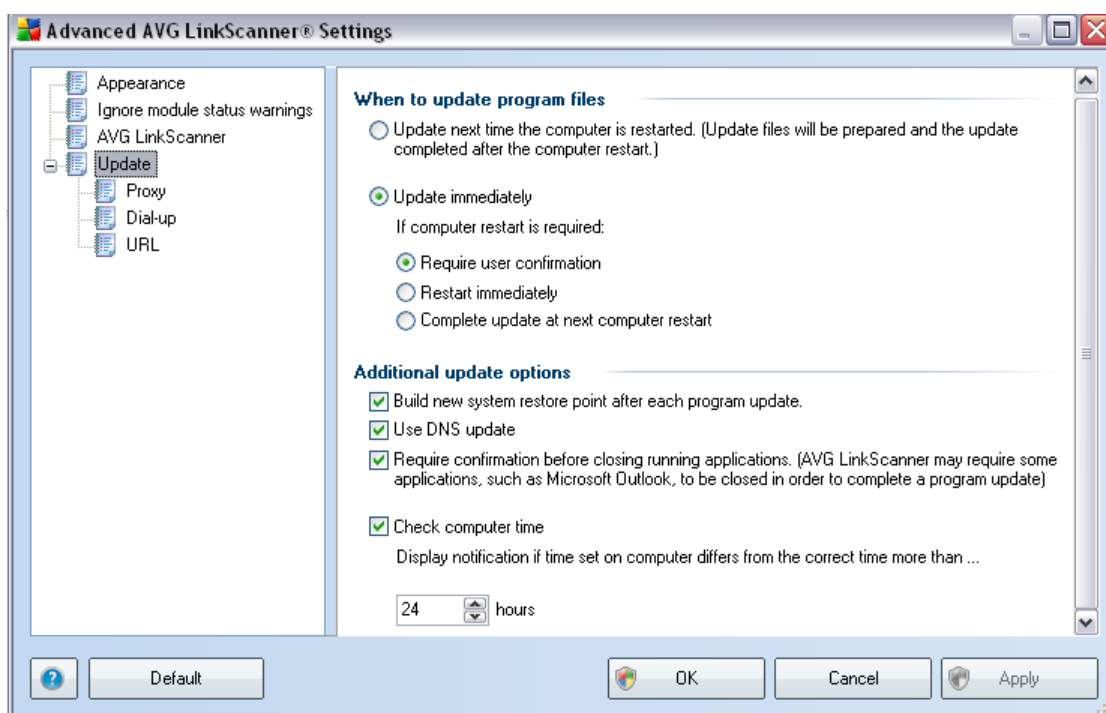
Advanced AVG LinkScanner® Settings

Appearance
Ignore module status warnings
AVG LinkScanner
Update
Proxy
Dial-up
URL

When to update program files

Update next time the computer is restarted. (Update files will be prepared and the update completed after the computer restart.)

Update immediately

If computer restart is required:

Require user confirmation
Restart immediately
Complete update at next computer restart

Additional update options

Build new system restore point after each program update.
Use DNS update
Require confirmation before closing running applications. (AVG LinkScanner may require some applications, such as Microsoft Outlook, to be closed in order to complete a program update)

Check computer time

Display notification if time set on computer differs from the correct time more than ...

24 hours

Default
OK
Cancel
Apply